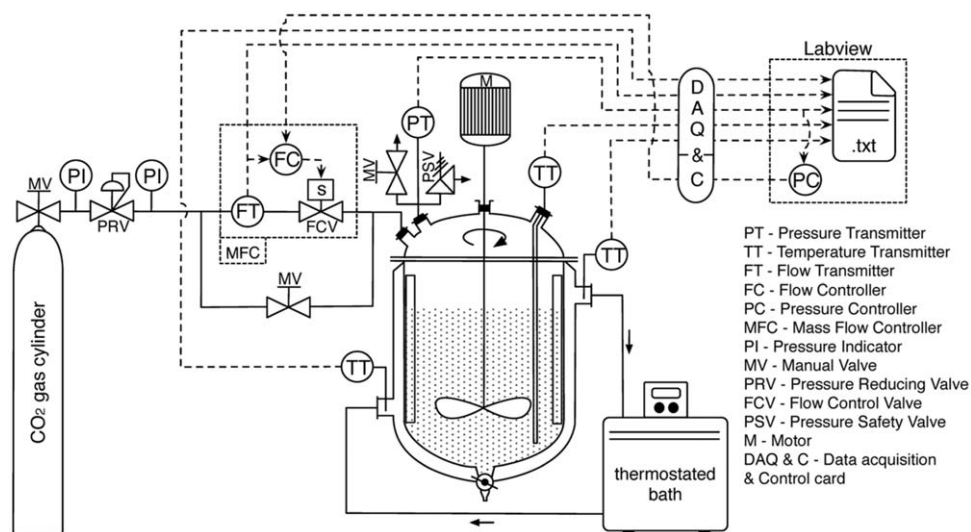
Labview

MV
PI
PRV
PI
FC
s
FT
FCV
MFC
MV
PT
MV
PSV
M
TT
TT
TT
D
A
Q
&
C
.txt
PC

$CO_2$ gas cylinder

thermostated bath

PT - Pressure Transmitter
TT - Temperature Transmitter
FT - Flow Transmitter
FC - Flow Controller
PC - Pressure Controller
MFC - Mass Flow Controller
PI - Pressure Indicator
MV - Manual Valve
PRV - Pressure Reducing Valve
FCV - Flow Control Valve
PSV - Pressure Safety Valve
M - Motor
DAQ & C - Data acquisition & Control card